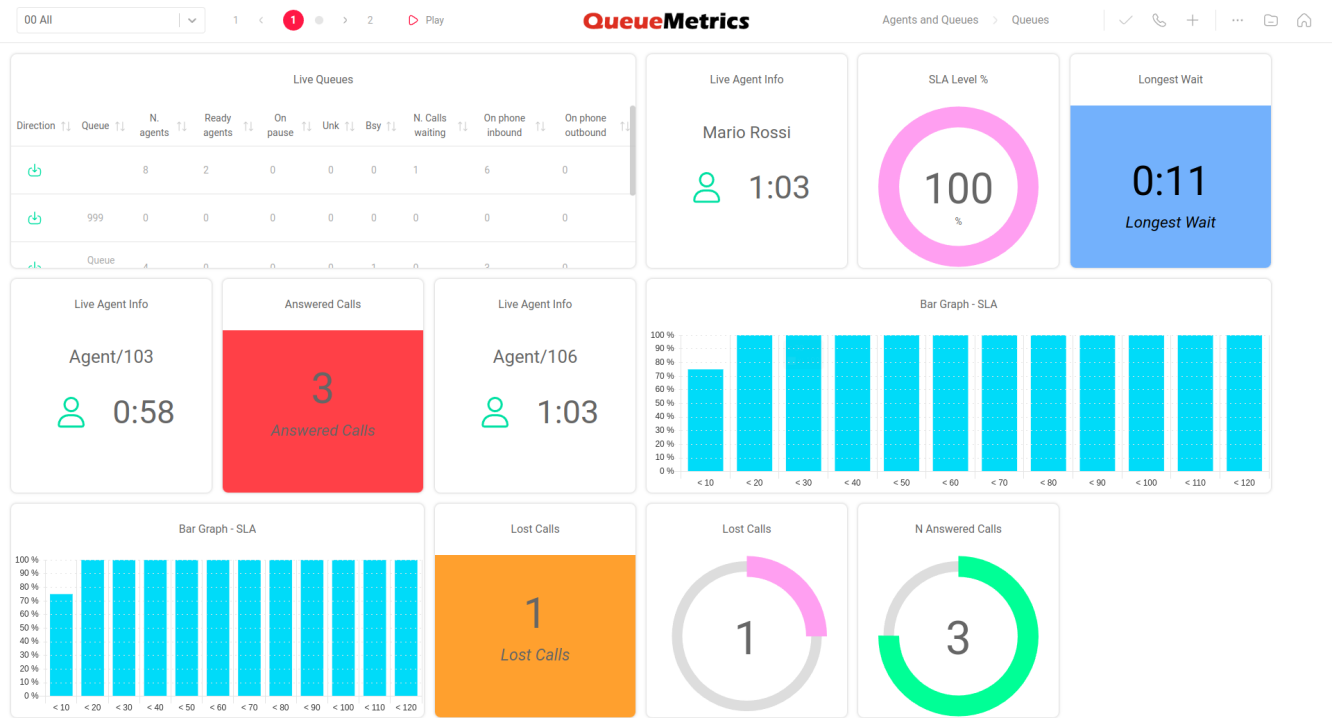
00 All

1 < 1 > 2 Play

QueueMetrics

Agents and Queues > Queues

Live Queues

| Direction | Queue | N. agents | Ready agents | On pause | Unk | Bsy | N. Calls waiting | On phone inbound | On phone outbound |
|---|---|---|---|---|---|---|---|---|---|
| | | 8 | 2 | 0 | 0 | 0 | 1 | 6 | 0 |
| | 999 | 0 | 0 | 0 | 0 | 0 | 0 | 0 | 0 |
| | Queue | 4 | 0 | 0 | 0 | 1 | 0 | 3 | 0 |

Live Agent Info

Mario Rossi

1:03

SLA Level %

100

%

Longest Wait

0:11

Longest Wait

Live Agent Info

Agent/103

0:58

Answered Calls

3

Answered Calls

Live Agent Info

Agent/106

1:03

Bar Graph - SLA

100 %
90 %
80 %
70 %
60 %
50 %
40 %
30 %
20 %
10 %
0 %

< 10 < 20 < 30 < 40 < 50 < 60 < 70 < 80 < 90 < 100 < 110 < 120

Bar Graph - SLA

100 %
90 %
80 %
70 %
60 %
50 %
40 %
30 %
20 %
10 %
0 %

< 10 < 20 < 30 < 40 < 50 < 60 < 70 < 80 < 90 < 100 < 110 < 120

Lost Calls

1

Lost Calls

Lost Calls

1

N Answered Calls

3